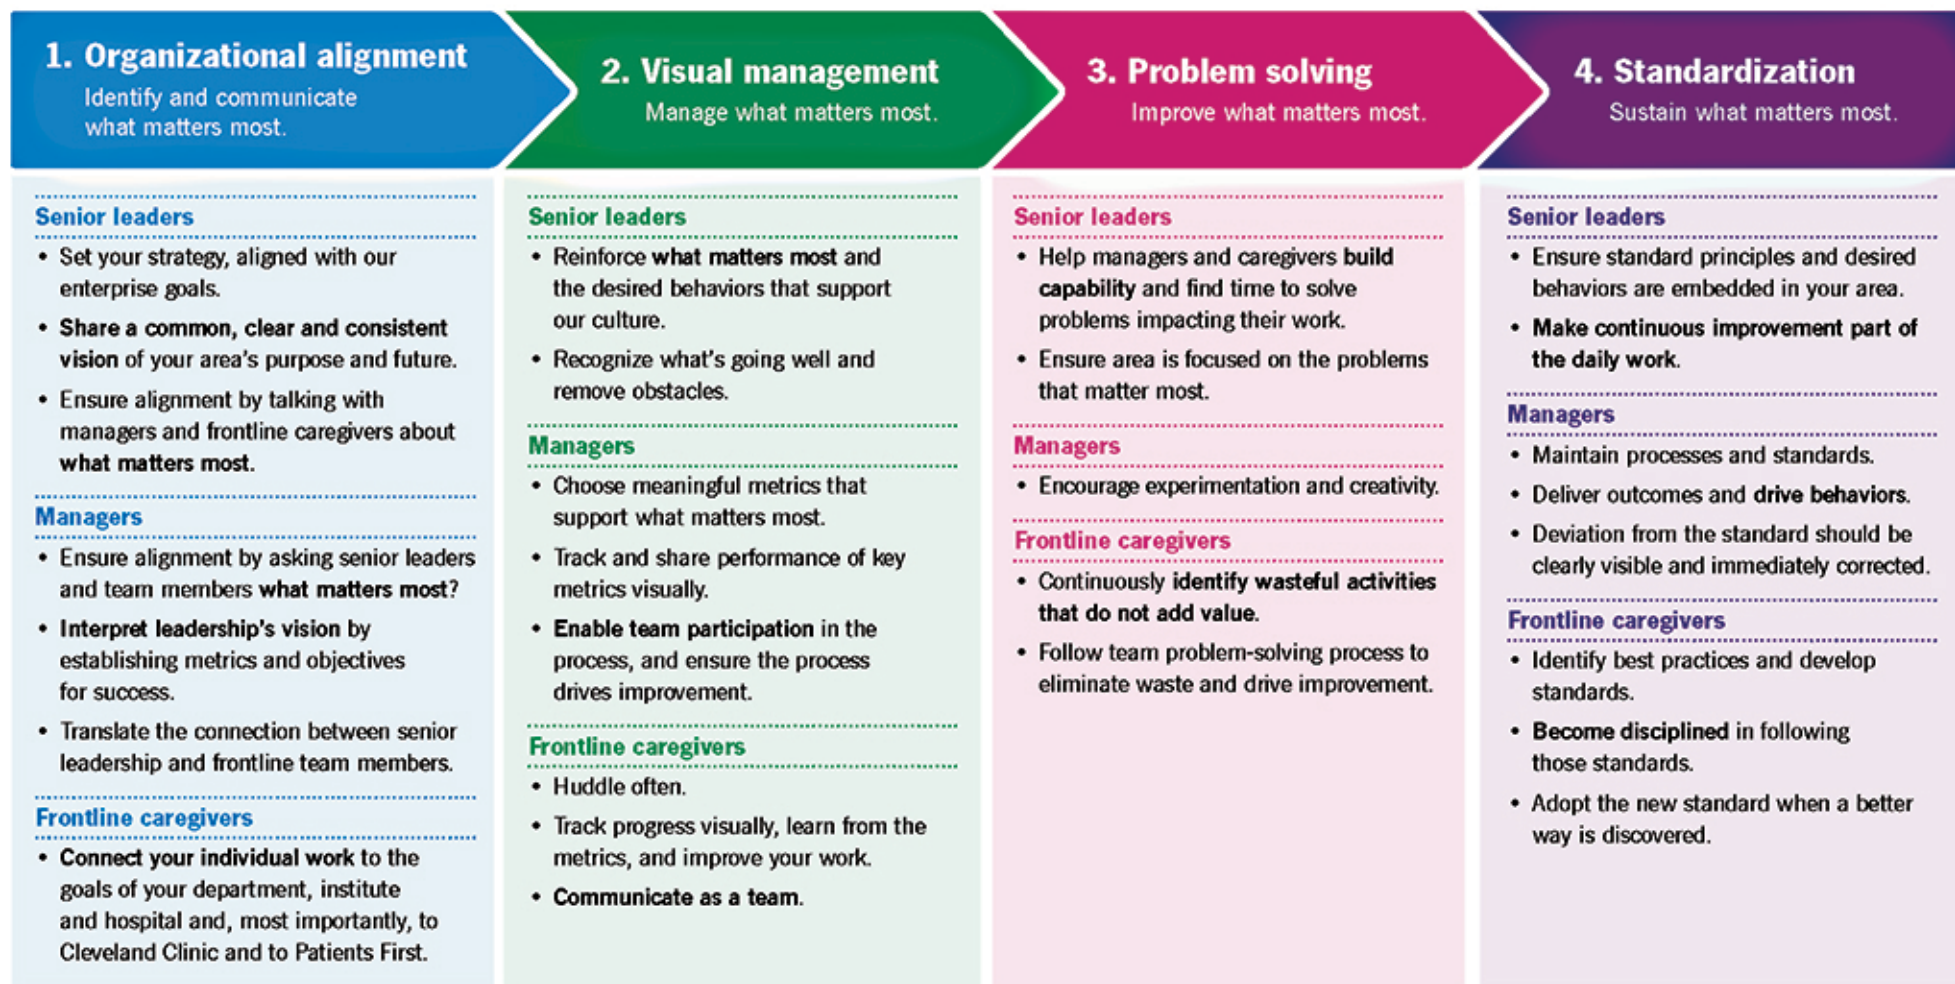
1. Organizational alignment
Identify and communicate what matters most.

Senior leaders
• Set your strategy, aligned with our enterprise goals.
• Share a common, clear and consistent vision of your area's purpose and future.
• Ensure alignment by talking with managers and frontline caregivers about what matters most.

Managers
• Ensure alignment by asking senior leaders and team members what matters most?
• Interpret leadership's vision by establishing metrics and objectives for success.
• Translate the connection between senior leadership and frontline team members.

Frontline caregivers
• Connect your individual work to the goals of your department, institute and hospital and, most importantly, to Cleveland Clinic and to Patients First.

2. Visual management
Manage what matters most.

Senior leaders
• Reinforce what matters most and the desired behaviors that support our culture.
• Recognize what's going well and remove obstacles.

Managers
• Choose meaningful metrics that support what matters most.
• Track and share performance of key metrics visually.
• Enable team participation in the process, and ensure the process drives improvement.

Frontline caregivers
• Huddle often.
• Track progress visually, learn from the metrics, and improve your work.
• Communicate as a team.

3. Problem solving
Improve what matters most.

Senior leaders
• Help managers and caregivers build capability and find time to solve problems impacting their work.
• Ensure area is focused on the problems that matter most.

Managers
• Encourage experimentation and creativity.

Frontline caregivers
• Continuously identify wasteful activities that do not add value.
• Follow team problem-solving process to eliminate waste and drive improvement.

4. Standardization
Sustain what matters most.

Senior leaders
• Ensure standard principles and desired behaviors are embedded in your area.
• Make continuous improvement part of the daily work.

Managers
• Maintain processes and standards.
• Deliver outcomes and drive behaviors.
• Deviation from the standard should be clearly visible and immediately corrected.

Frontline caregivers
• Identify best practices and develop standards.
• Become disciplined in following those standards.
• Adopt the new standard when a better way is discovered.